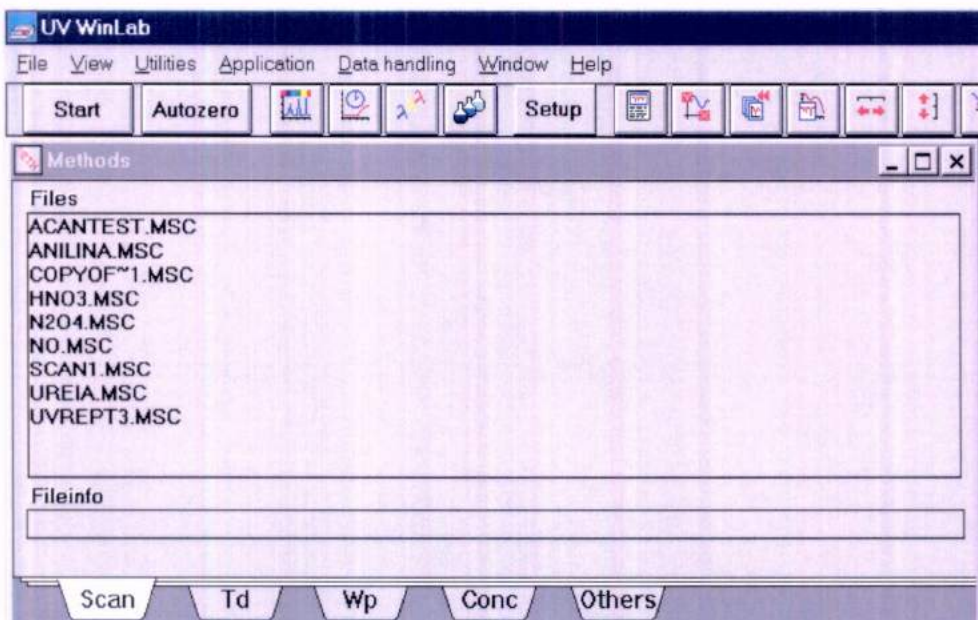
UV WinLab

File View Utilities Application Data handling Window Help

Start Autozero Setup

Methods

Files

ACANTEST.MSC
ANILINA.MSC
COPYOF~1.MSC
HNO3.MSC
N2O4.MSC
NO.MSC
SCAN1.MSC
UREIA.MSC
UVREPT3.MSC

Fileinfo

Scan Td Wp Conc Others